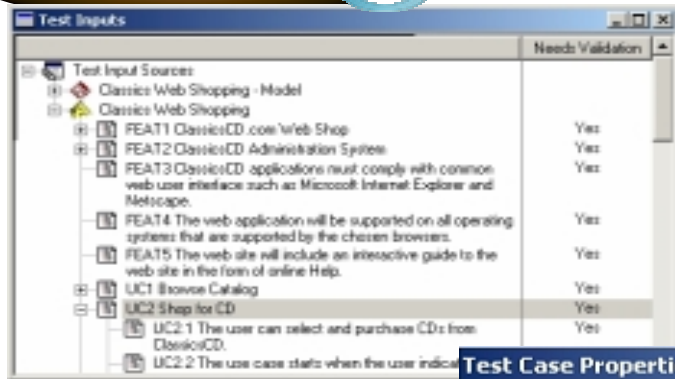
Test Inputs

| | Needs Validation |
|---|---|
| Test Input Sources | |
| Classics Web Shopping - Model | |
| Classics Web Shopping | |
| FEAT1 ClassicsCD.com Web Shop | Yes |
| FEAT2 ClassicsCD Administration System | Yes |
| FEAT3 ClassicsCD applications must comply with common web user interface such as Microsoft Internet Explorer and Netscape. | Yes |
| FEAT4 The web application will be supported on all operating systems that are supported by the chosen browsers. | Yes |
| FEAT5 The web site will include an interactive guide to the web site in the form of online Help. | Yes |
| UC1 Browse Catalog | Yes |
| UC2 Shop for CD | Yes |
| UC2.1 The user can select and purchase CDs from ClassicsCD. | Yes |
| UC2.2 The use case starts when the user indica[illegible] | |

Test Case Properti